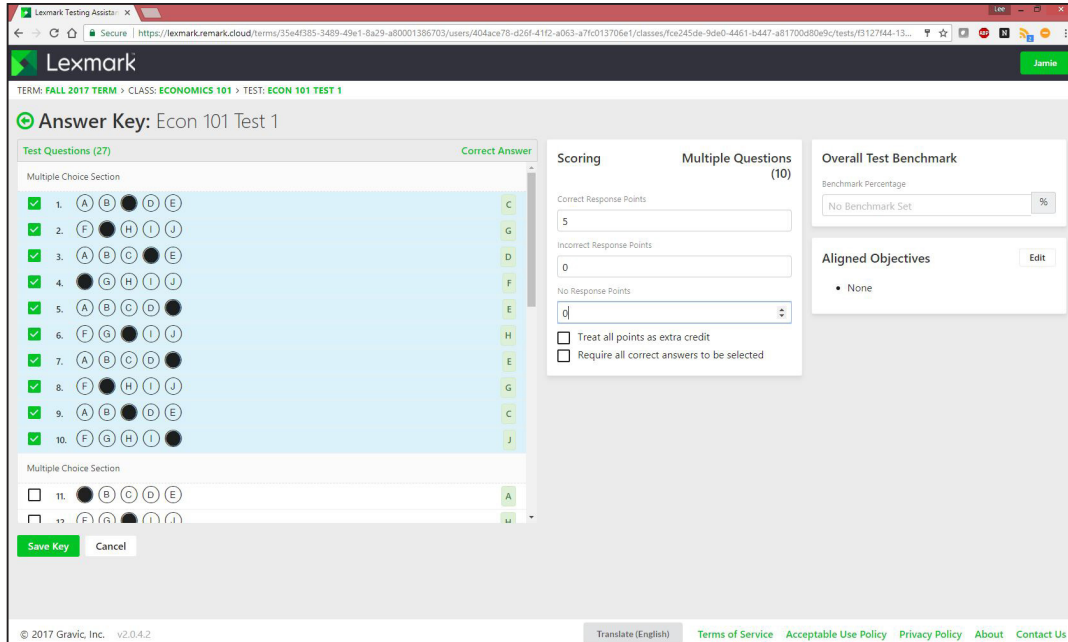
Lexmark Testing Assista ×

Lee

Secure | https://lexmark.remark.cloud/terms/35e4f385-3489-49e1-8a29-a80001386703/users/404ace78-d26f-41f2-a063-a7fc013706e1/classes/fce245de-9de0-4461-b447-a81700d80e9c/tests/f3127f44-13...

Lexmark

Jamie

TERM: FALL 2017 TERM > CLASS: ECONOMICS 101 > TEST: ECON 101 TEST 1

Answer Key: Econ 101 Test 1

Test Questions (27)

Correct Answer

Multiple Choice Section

1. A B D E C

2. F H I J G

3. A B C E D

4. G H I J F

5. A B C D E

6. F G I J H

7. A B C D E

8. F H I J G

9. A B D E C

10. F G H I J

Multiple Choice Section

11. B C D E A

12. F G I J H

Scoring

Multiple Questions (10)

Correct Response Points

5

Incorrect Response Points

0

No Response Points

0

Treat all points as extra credit

Require all correct answers to be selected

Overall Test Benchmark

Benchmark Percentage

No Benchmark Set

%

Aligned Objectives

Edit

• None

Save Key

Cancel

© 2017 Gravic, Inc. v2.0.4.2

Translate (English)

Terms of Service

Acceptable Use Policy

Privacy Policy

About

Contact Us